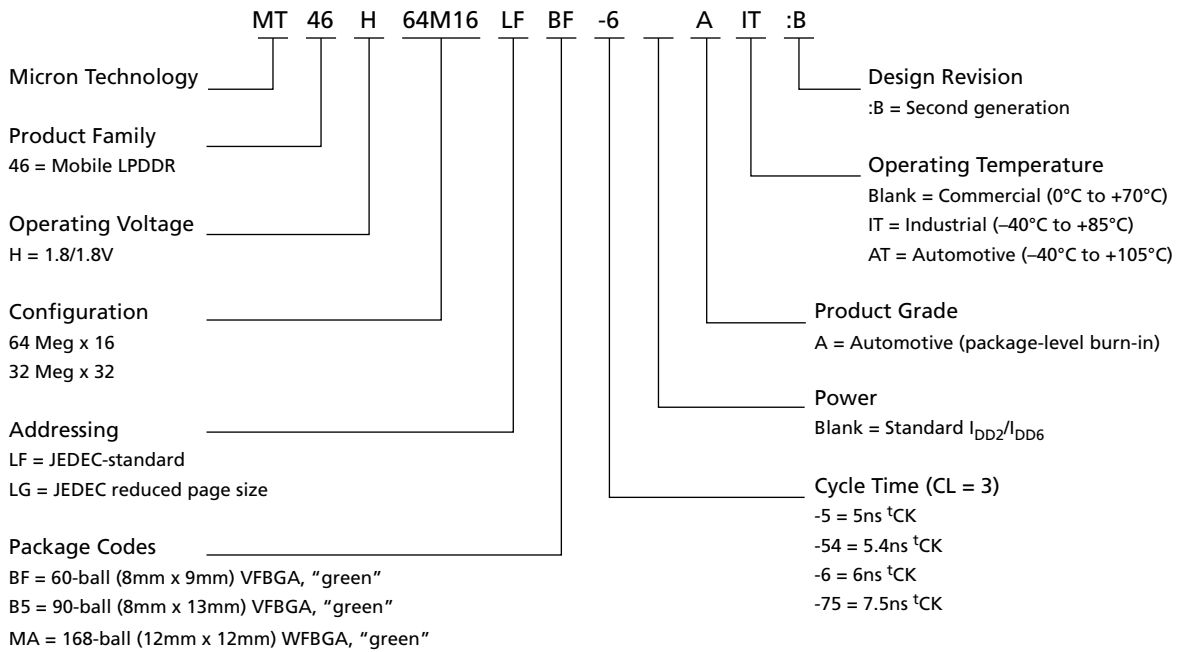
MT 46 H 64M16 LF BF -6 A IT :B

Micron Technology

Product Family
46 = Mobile LPDDR

Operating Voltage
H = 1.8/1.8V

Configuration
64 Meg x 16
32 Meg x 32

Addressing
LF = JEDEC-standard
LG = JEDEC reduced page size

Package Codes
BF = 60-ball (8mm x 9mm) VFBGA, "green"
B5 = 90-ball (8mm x 13mm) VFBGA, "green"
MA = 168-ball (12mm x 12mm) WFBGA, "green"

Design Revision
:B = Second generation

Operating Temperature
Blank = Commercial (0°C to +70°C)
IT = Industrial (–40°C to +85°C)
AT = Automotive (–40°C to +105°C)

Product Grade
A = Automotive (package-level burn-in)

Power
Blank = Standard $I_{DD2}/I_{DD6}$

Cycle Time (CL = 3)
-5 = 5ns $^tCK$
-54 = 5.4ns $^tCK$
-6 = 6ns $^tCK$
-75 = 7.5ns $^tCK$